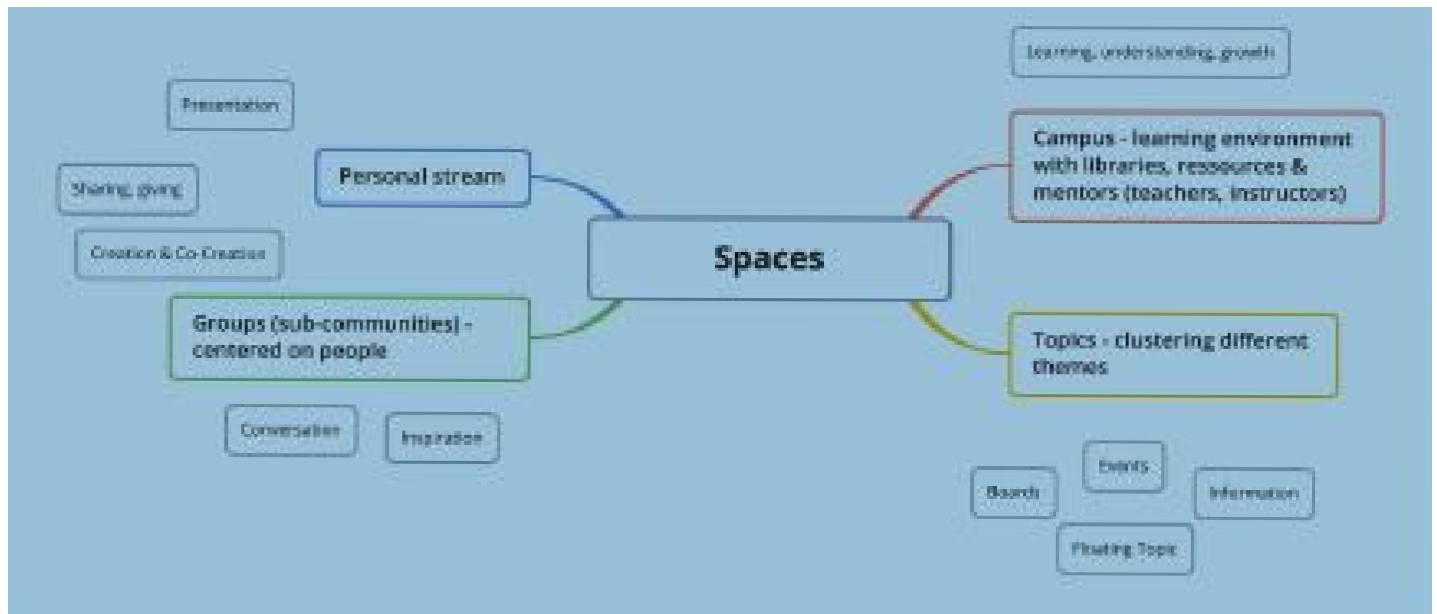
Presentation

Sharing, giving

Creation & Co-Creation

Personal stream

Groups (sub-communities) - centered on people

Conversation

Inspiration

Spaces

Learning, understanding, growth

Campus - learning environment with libraries, ressources & mentors (teachers, instructors)

Topics - clustering different themes

Events

Boards

Information

Floating Topic